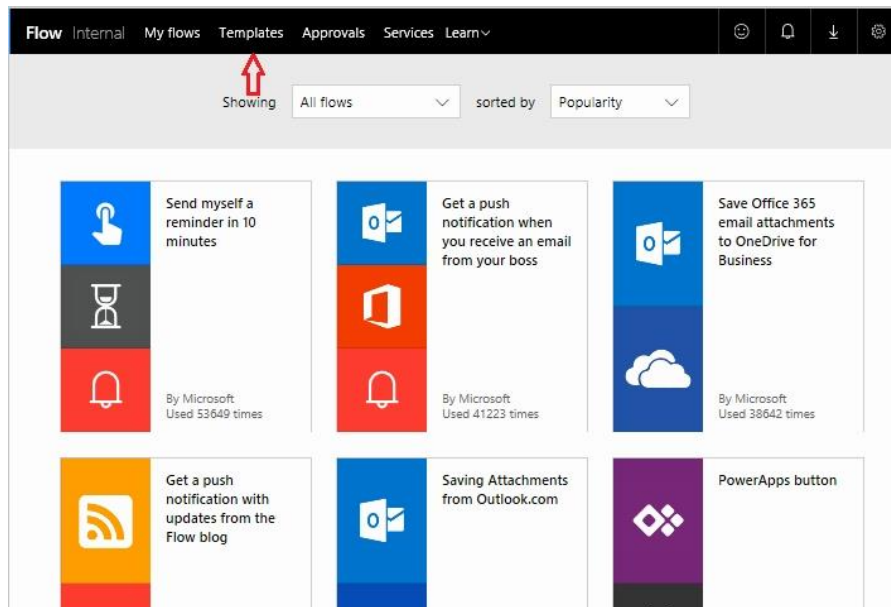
Flow Internal My flows Templates Approvals Services Learn

Showing All flows sorted by Popularity

Send myself a reminder in 10 minutes

By Microsoft
Used 53649 times

Get a push notification when you receive an email from your boss

By Microsoft
Used 41223 times

Save Office 365 email attachments to OneDrive for Business

By Microsoft
Used 38642 times

Get a push notification with updates from the Flow blog

Saving Attachments from Outlook.com

PowerApps button